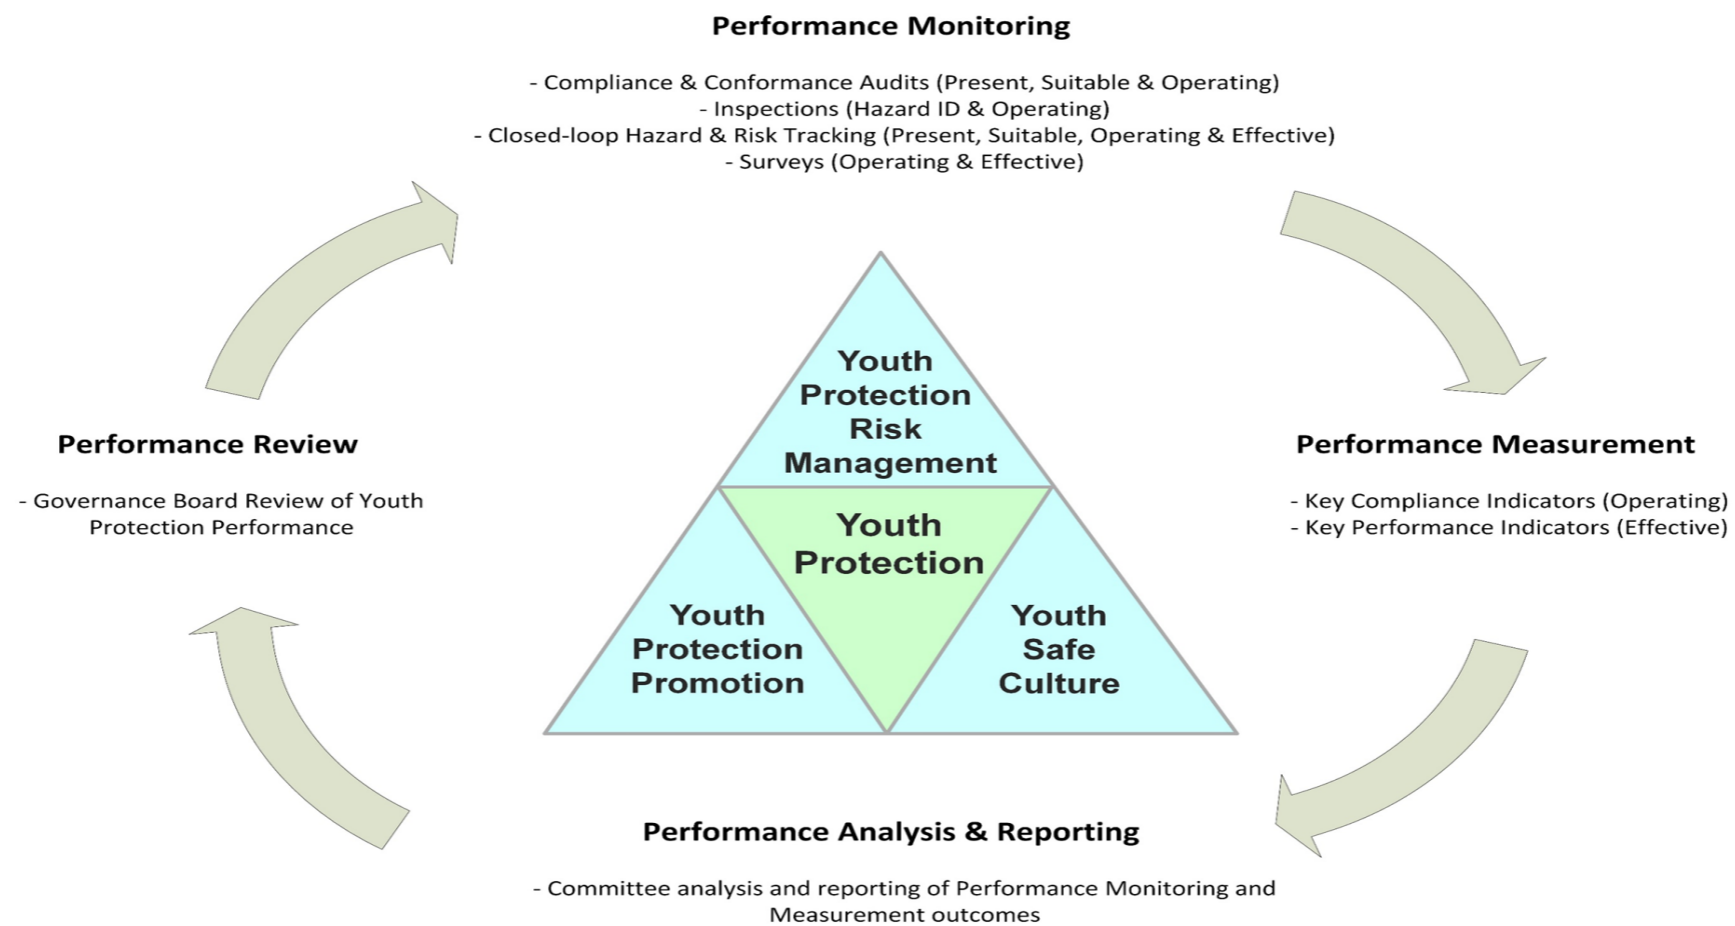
Performance Monitoring

- Compliance & Conformance Audits (Present, Suitable & Operating)
- Inspections (Hazard ID & Operating)
- Closed-loop Hazard & Risk Tracking (Present, Suitable, Operating & Effective)
- Surveys (Operating & Effective)

Performance Review

- Governance Board Review of Youth Protection Performance

Youth Protection Risk Management

Youth Protection

Youth Protection Promotion

Youth Safe Culture

Performance Measurement

- Key Compliance Indicators (Operating)
- Key Performance Indicators (Effective)

Performance Analysis & Reporting

- Committee analysis and reporting of Performance Monitoring and Measurement outcomes